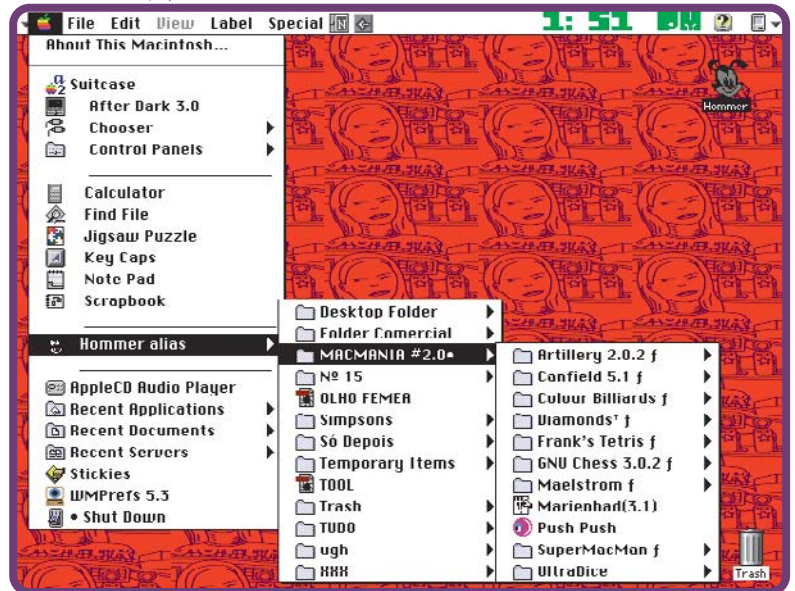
File Edit View Label Special

1: 51 PM

About This Macintosh...

Suitcase
After Dark 3.0
Chooser
Control Panels

Calculator
Find File
Jigsaw Puzzle
Key Caps
Note Pad
Scrapbook

Hommer alias

AppleCD Audio Player
Recent Applications
Recent Documents
Recent Servers
Stickies
WMPrefs 5.3
• Shut Down

Desktop Folder
Folder Comercial
MACMANIA #2.0•
Nº 15
OLHO FEMEA
Simpsons
Só Depois
Temporary Items
TOOL
Trash
TUDO
ugh
XXX

Artillery 2.0.2 ƒ
Confield 5.1 ƒ
Colour Billiards ƒ
Diamonds' ƒ
Frank's Tetris ƒ
GNU Chess 3.0.2 ƒ
Maelstrom ƒ
Marienbad(3.1)
Push Push
SuperMacMan ƒ
UltraDice

Hommer

Trash